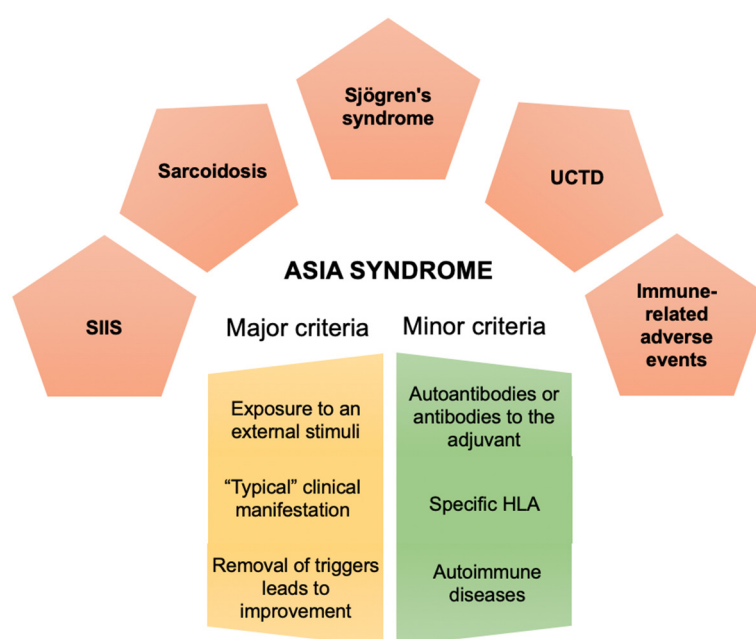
Sjögren's syndrome

Sarcoidosis

UCTD

SIIS

ASIA SYNDROME

Immune-related adverse events

Major criteria

Minor criteria

Exposure to an external stimuli

"Typical" clinical manifestation

Removal of triggers leads to improvement

Autoantibodies or antibodies to the adjuvant

Specific HLA

Autoimmune diseases